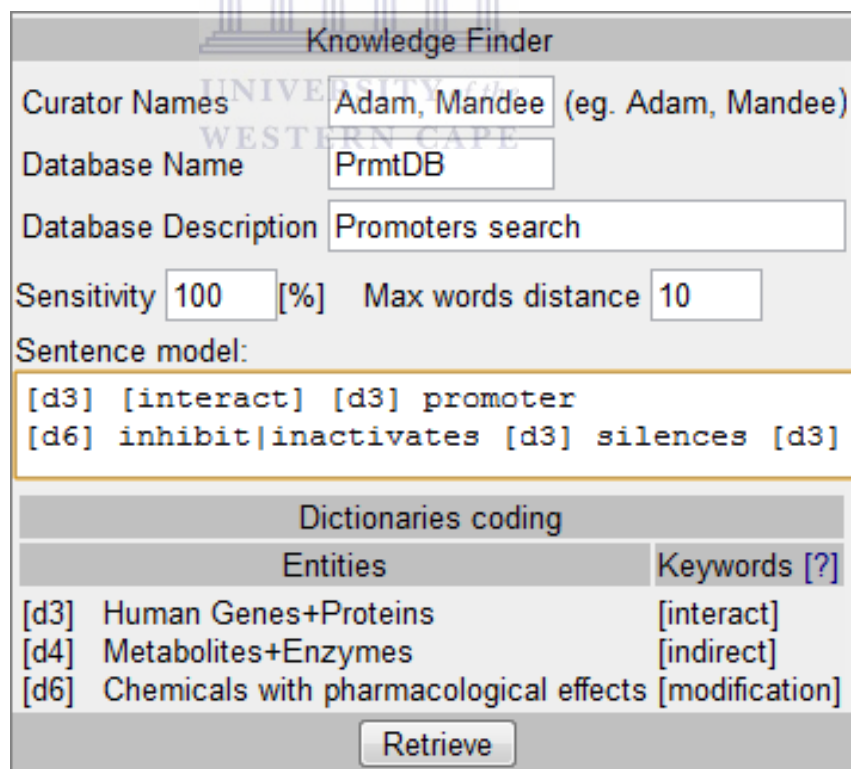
Knowledge Finder

Curator Names Adam, Mandee (eg. Adam, Mandee)

Database Name PrmtDB

Database Description Promoters search

Sensitivity 100 [%] Max words distance 10

Sentence model:

[d3] [interact] [d3] promoter
[d6] inhibit|inactivates [d3] silences [d3]

Dictionaries coding

| Entities | Keywords [?] |
|---|---|
| [d3] Human Genes+Proteins | [interact] |
| [d4] Metabolites+Enzymes | [indirect] |
| [d6] Chemicals with pharmacological effects | [modification] |

Retrieve

UNIVERSITY of the
WESTERN CAPE